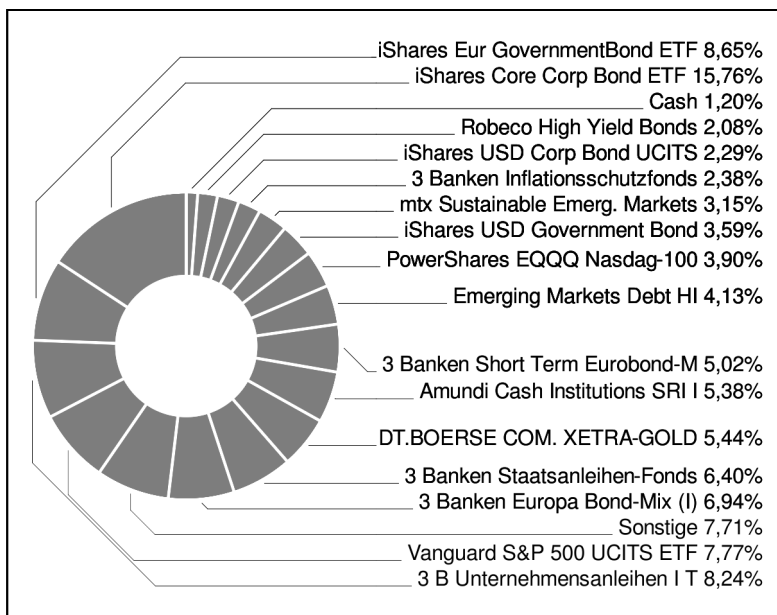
iShares Eur GovernmentBond ETF 8,65%
iShares Core Corp Bond ETF 15,76%
Cash 1,20%
Robeco High Yield Bonds 2,08%
iShares USD Corp Bond UCITS 2,29%
3 Banken Inflationsschutzfonds 2,38%
mtx Sustainable Emerg. Markets 3,15%
iShares USD Government Bond 3,59%
PowerShares EQQQ Nasdag-100 3,90%
Emerging Markets Debt HI 4,13%
3 Banken Short Term Eurobond-M 5,02%
Amundi Cash Institutions SRI I 5,38%
DT.BOERSE COM. XETRA-GOLD 5,44%
3 Banken Staatsanleihen-Fonds 6,40%
3 Banken Europa Bond-Mix (I) 6,94%
Sonstige 7,71%
Vanguard S&P 500 UCITS ETF 7,77%
3 B Unternehmensanleihen I T 8,24%